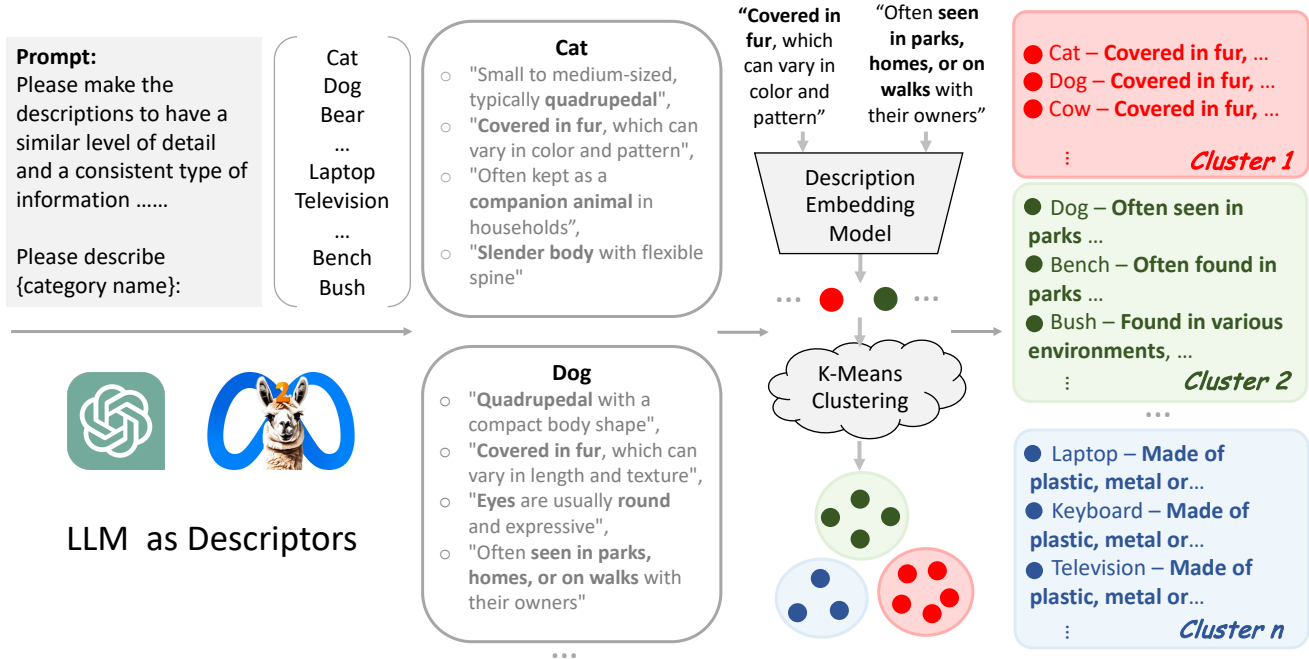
**Prompt:**
Please make the descriptions to have a similar level of detail and a consistent type of information ……

Please describe {category name}:

Cat
Dog
Bear
…
Laptop
Television
…
Bench
Bush

LLM as Descriptors

**Cat**
○ "Small to medium-sized, typically **quadrupedal**",
○ "**Covered in fur**, which can vary in color and pattern",
○ "Often kept as a **companion animal** in households",
○ "**Slender body** with flexible spine"

**Dog**
○ "**Quadrupedal** with a compact body shape",
○ "**Covered in fur**, which can vary in length and texture",
○ "**Eyes** are usually **round** and expressive",
○ "Often **seen in parks, homes, or on walks** with their owners"

…

"**Covered in fur**, which can vary in color and pattern"

"Often **seen in parks, homes, or on walks** with their owners"

Description Embedding Model

K-Means Clustering

Cat – **Covered in fur,** …
Dog – **Covered in fur,** …
Cow – **Covered in fur,** …
⋮
*Cluster 1*

Dog – **Often seen in parks** …
Bench – **Often found in parks** …
Bush – **Found in various environments**, …
⋮
*Cluster 2*

…

Laptop – **Made of plastic, metal or**…
Keyboard – **Made of plastic, metal or**…
Television – **Made of plastic, metal or**…
⋮
*Cluster n*